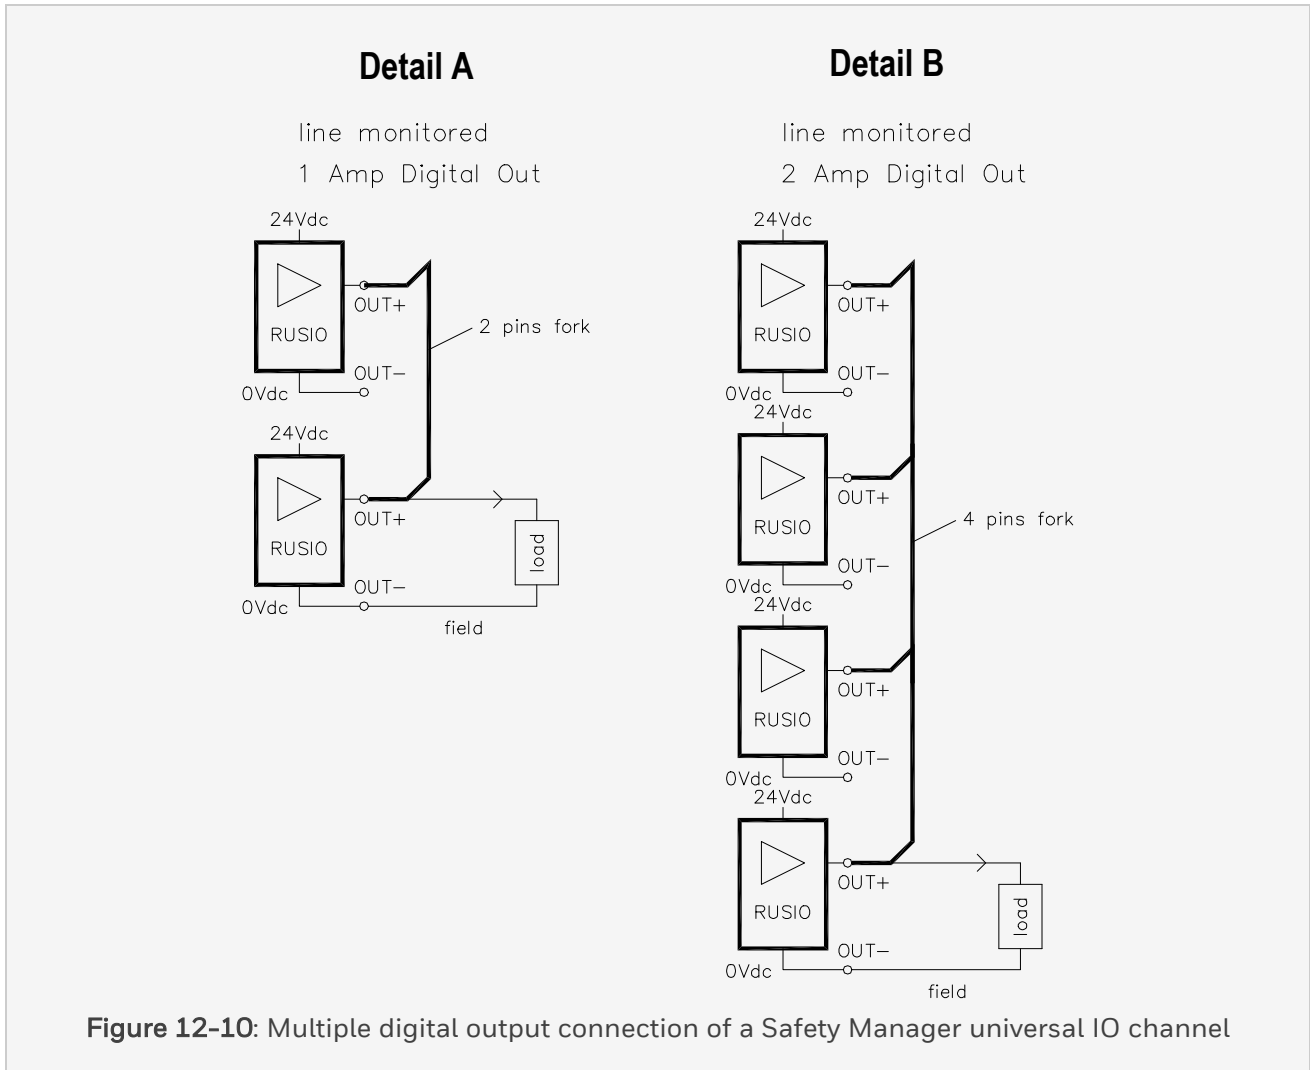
Detail A

line monitored
1 Amp Digital Out

24Vdc
RUSIO
OUT+
2 pins fork
0Vdc
OUT−
24Vdc
RUSIO
OUT+
load
0Vdc
OUT−
field

Detail B

line monitored
2 Amp Digital Out

24Vdc
RUSIO
OUT+
0Vdc
OUT−
24Vdc
RUSIO
OUT+
4 pins fork
0Vdc
OUT−
24Vdc
RUSIO
OUT+
0Vdc
OUT−
24Vdc
RUSIO
OUT+
load
0Vdc
OUT−
field

Figure 12-10: Multiple digital output connection of a Safety Manager universal IO channel